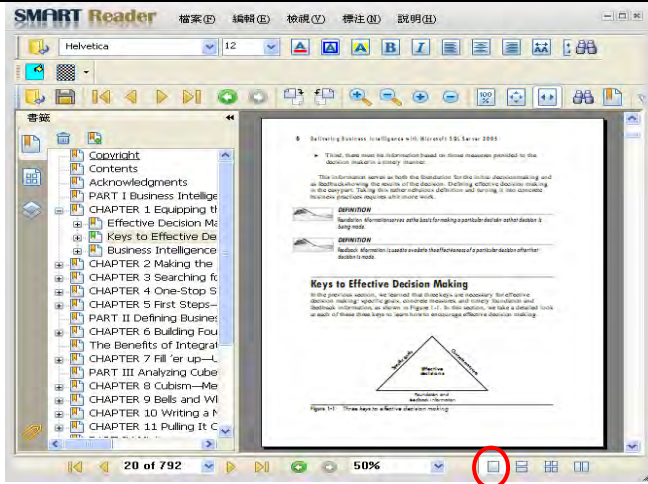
SMART Reader 檔案(F) 編輯(E) 檢視(V) 標注(N) 說明(H)

Helvetica 12

書籤

Copyright
Contents
Acknowledgments
PART I Business Intellige
CHAPTER 1 Equipping th
Effective Decision Ma
Keys to Effective De
Business Intelligence
CHAPTER 2 Making the
CHAPTER 3 Searching fo
CHAPTER 4 One-Stop S
CHAPTER 5 First Steps–
PART II Defining Busines
CHAPTER 6 Building Fou
The Benefits of Integrat
CHAPTER 7 Fill 'er up—U
PART III Analyzing Cube
CHAPTER 8 Cubism—Me
CHAPTER 9 Bells and Wl
CHAPTER 10 Writing a M
CHAPTER 11 Pulling It C

6 Delivering Business Intelligence with Microsoft SQL Server 2005

Third, there must be information based on those measures provided to the decision maker in a timely manner.

The information serves as both the foundation for the initial decisionmaking and as feedback showing the results of the decision. Defining effective decision making is the easy part. Taking this rather nebulous definition and turning it into concrete business practices requires a bit more work.

DEFINITION
Foundation information serves as the basis for making a particular decision as that decision is being made.

DEFINITION
Feedback information is used to evaluate the effectiveness of a particular decision after that decision is made.

Keys to Effective Decision Making

In the previous section, we learned that three keys are necessary for effective decision making: specific goals, concrete measures, and timely foundation and feedback information, as shown in Figure 1-1. In this section, we take a detailed look at each of these three keys to learn how to encourage effective decision making.

Specific goals
Concrete measures
Effective decisions
Foundation and feedback information

Figure 1-1 Three keys to effective decision making

20 of 792 50%